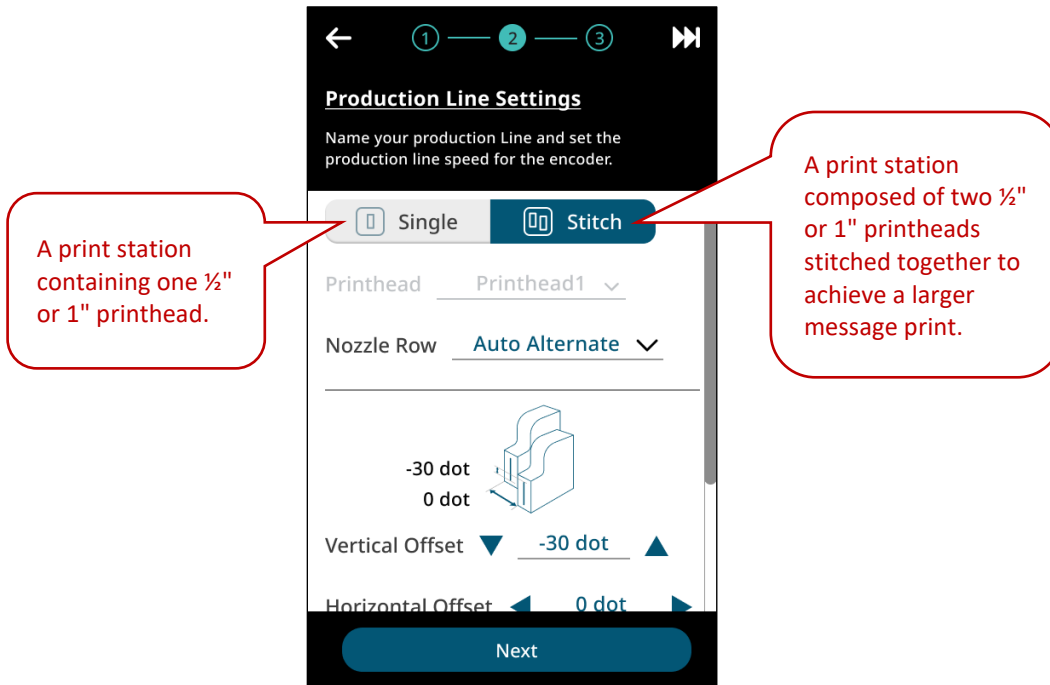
1 2 3

Production Line Settings

Name your production Line and set the production line speed for the encoder.

A print station containing one ½" or 1" printhead.

Single Stitch

A print station composed of two ½" or 1" printheads stitched together to achieve a larger message print.

Printhead Printhead1

Nozzle Row Auto Alternate

-30 dot
0 dot

Vertical Offset -30 dot

Horizontal Offset 0 dot

Next